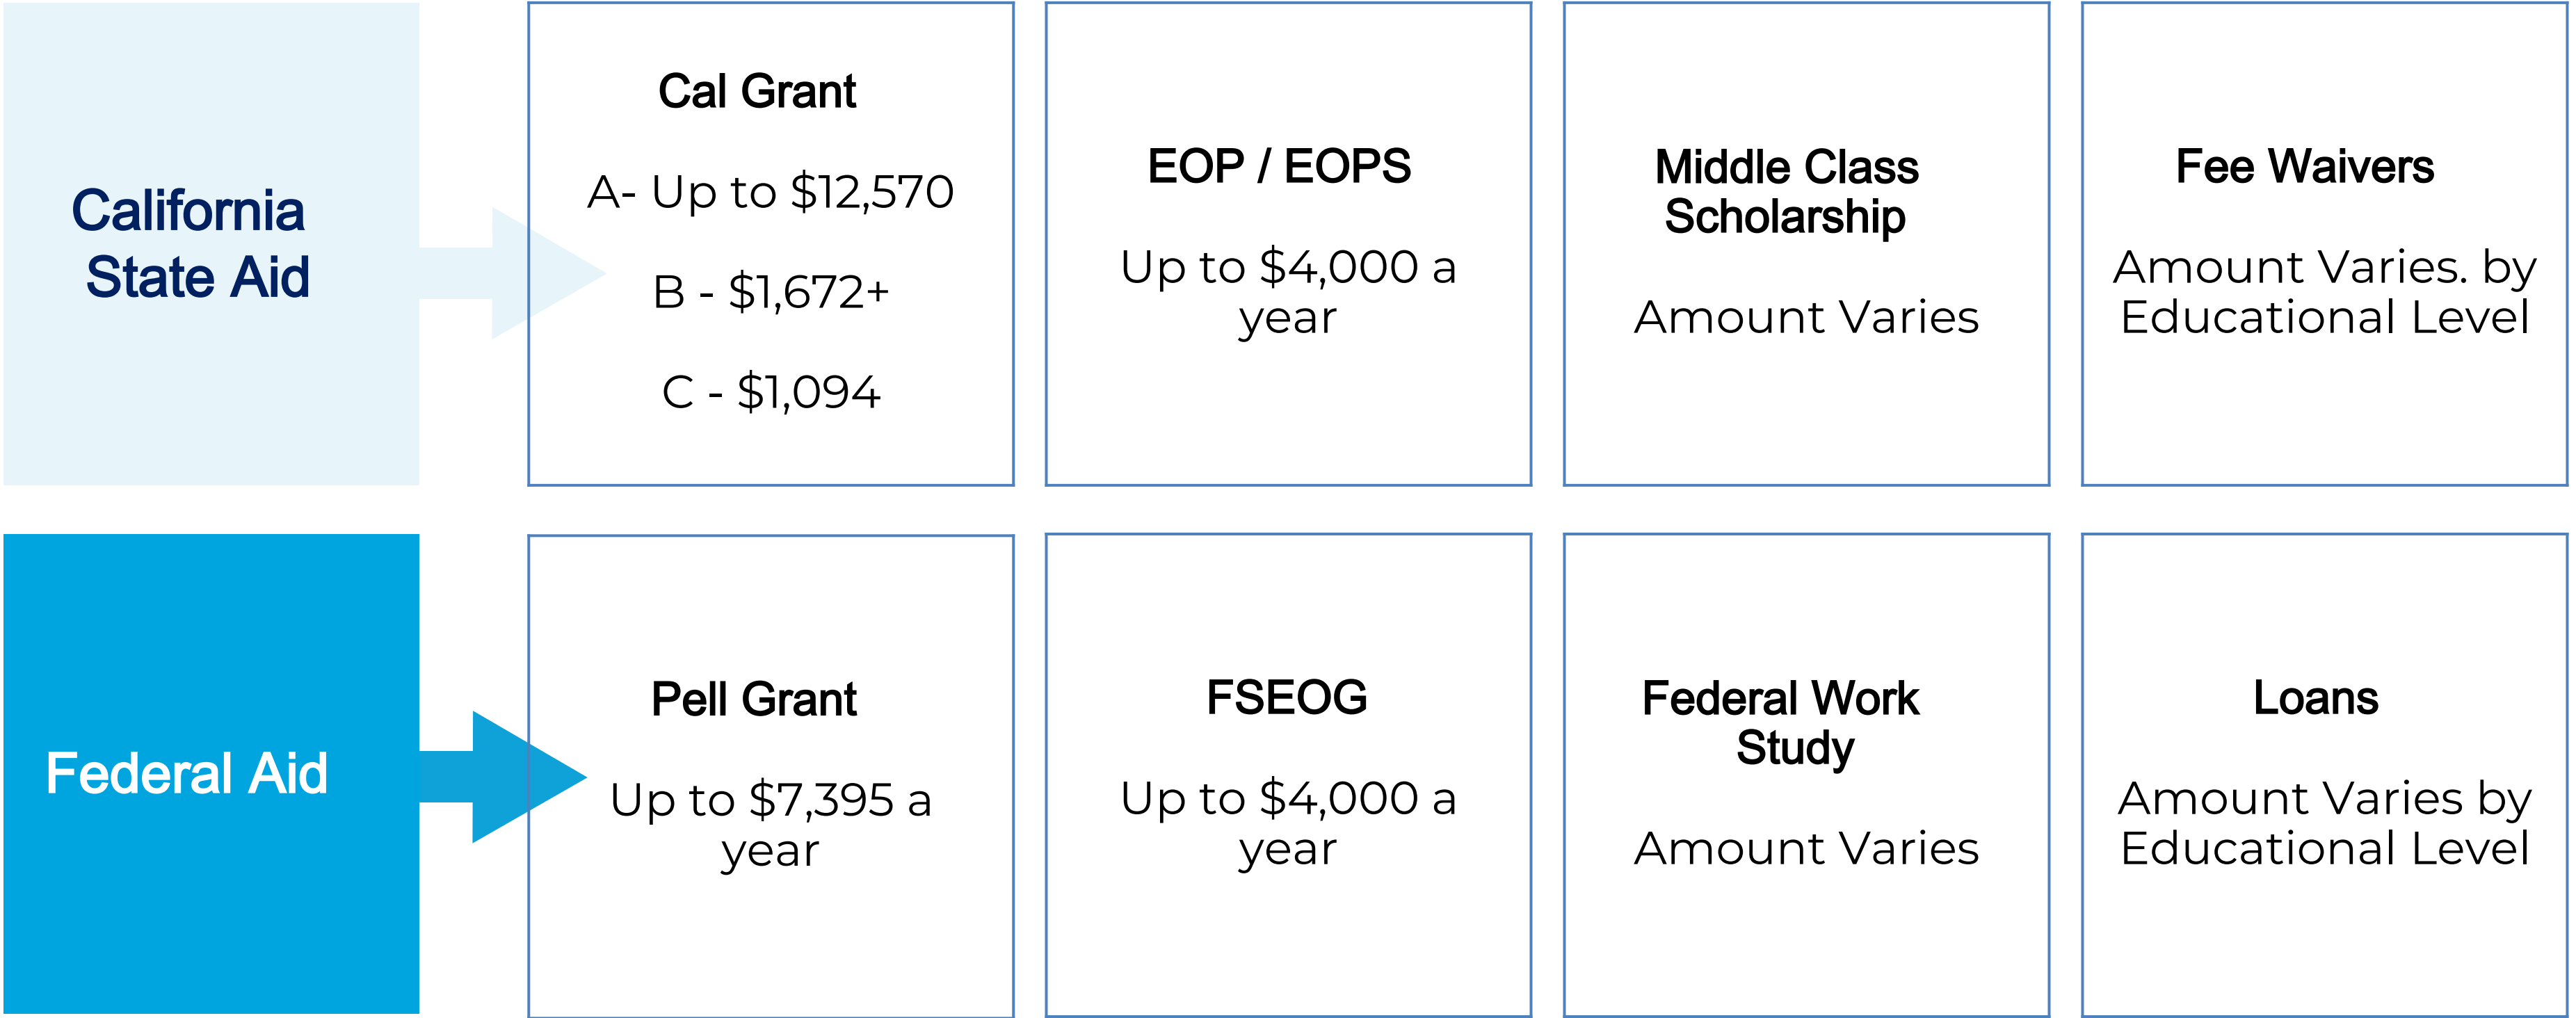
California State Aid

Cal Grant

A- Up to $12,570

B - $1,672+

C - $1,094

EOP / EOPS

Up to $4,000 a year

Middle Class Scholarship

Amount Varies

Fee Waivers

Amount Varies. by Educational Level

Federal Aid

Pell Grant

Up to $7,395 a year

FSEOG

Up to $4,000 a year

Federal Work Study

Amount Varies

Loans

Amount Varies by Educational Level